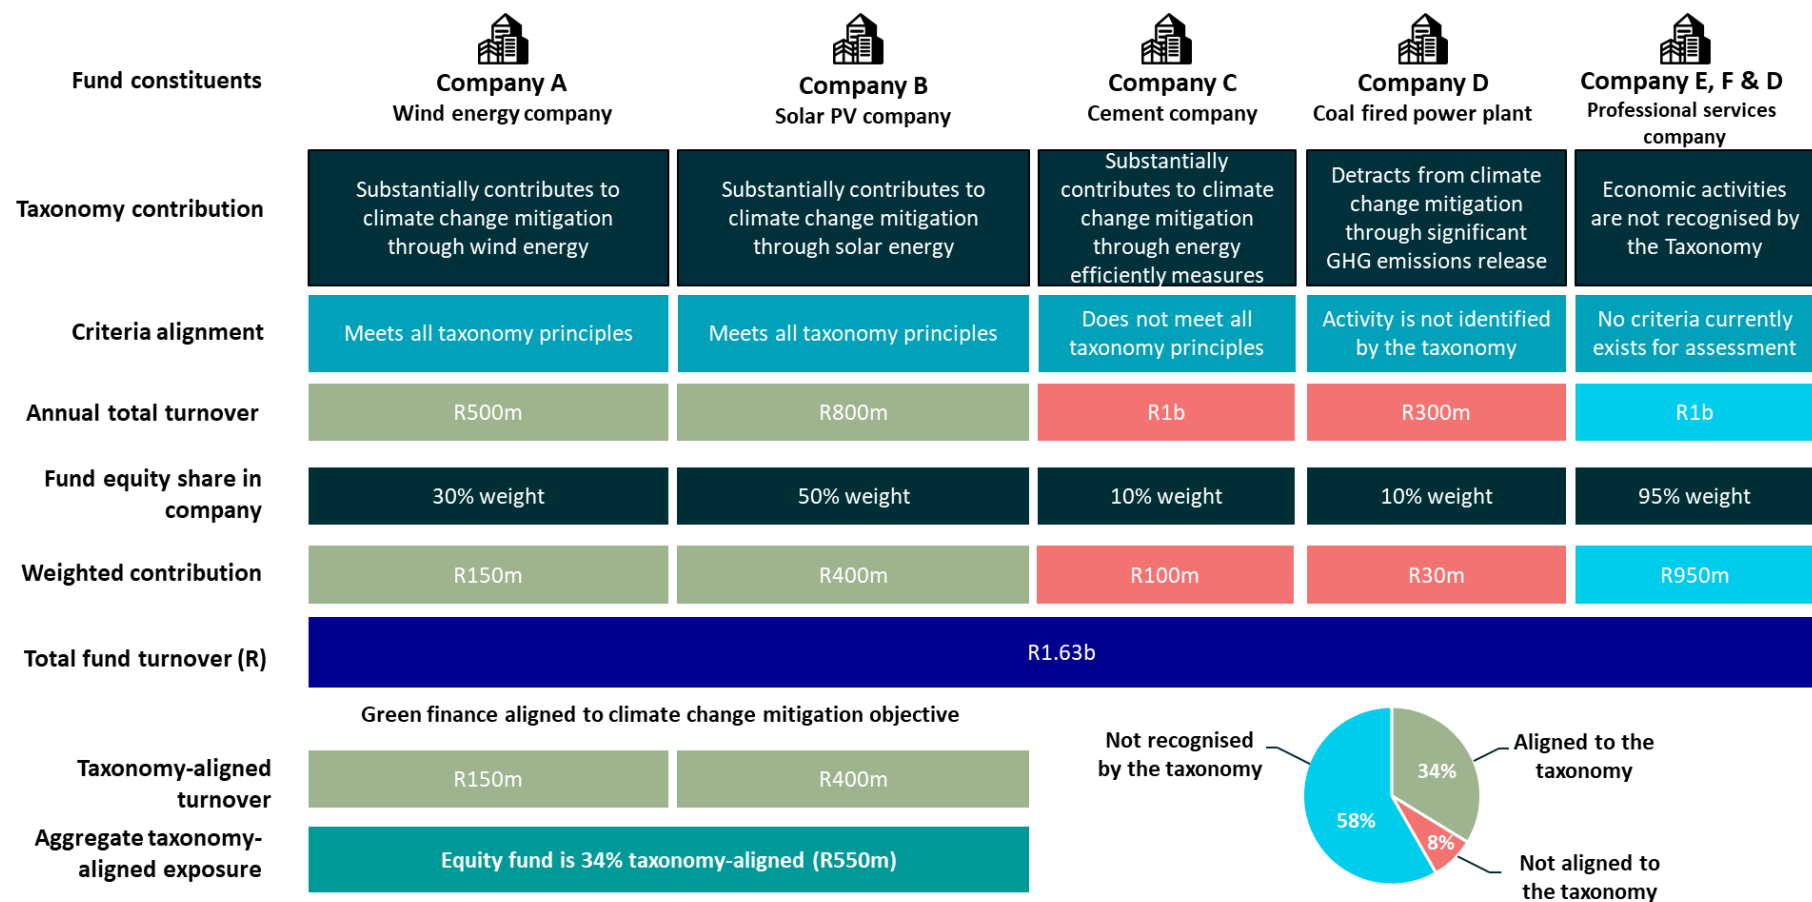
| Fund constituents | Company A Wind energy company | Company B Solar PV company | Company C Cement company | Company D Coal fired power plant | Company E, F & D Professional services company |
|---|---|---|---|---|---|
| Taxonomy contribution | Substantially contributes to climate change mitigation through wind energy | Substantially contributes to climate change mitigation through solar energy | Substantially contributes to climate change mitigation through energy efficiently measures | Detracts from climate change mitigation through significant GHG emissions release | Economic activities are not recognised by the Taxonomy |
| Criteria alignment | Meets all taxonomy principles | Meets all taxonomy principles | Does not meet all taxonomy principles | Activity is not identified by the taxonomy | No criteria currently exists for assessment |
| Annual total turnover | R500m | R800m | R1b | R300m | R1b |
| Fund equity share in company | 30% weight | 50% weight | 10% weight | 10% weight | 95% weight |
| Weighted contribution | R150m | R400m | R100m | R30m | R950m |
| Total fund turnover (R) | R1.63b | | | | |

Green finance aligned to climate change mitigation objective

| Taxonomy-aligned turnover | R150m | R400m |
|---|---|---|
| Aggregate taxonomy-aligned exposure | Equity fund is 34% taxonomy-aligned (R550m) | |

Not recognised by the taxonomy
Aligned to the taxonomy
Not aligned to the taxonomy
34%
58%
8%